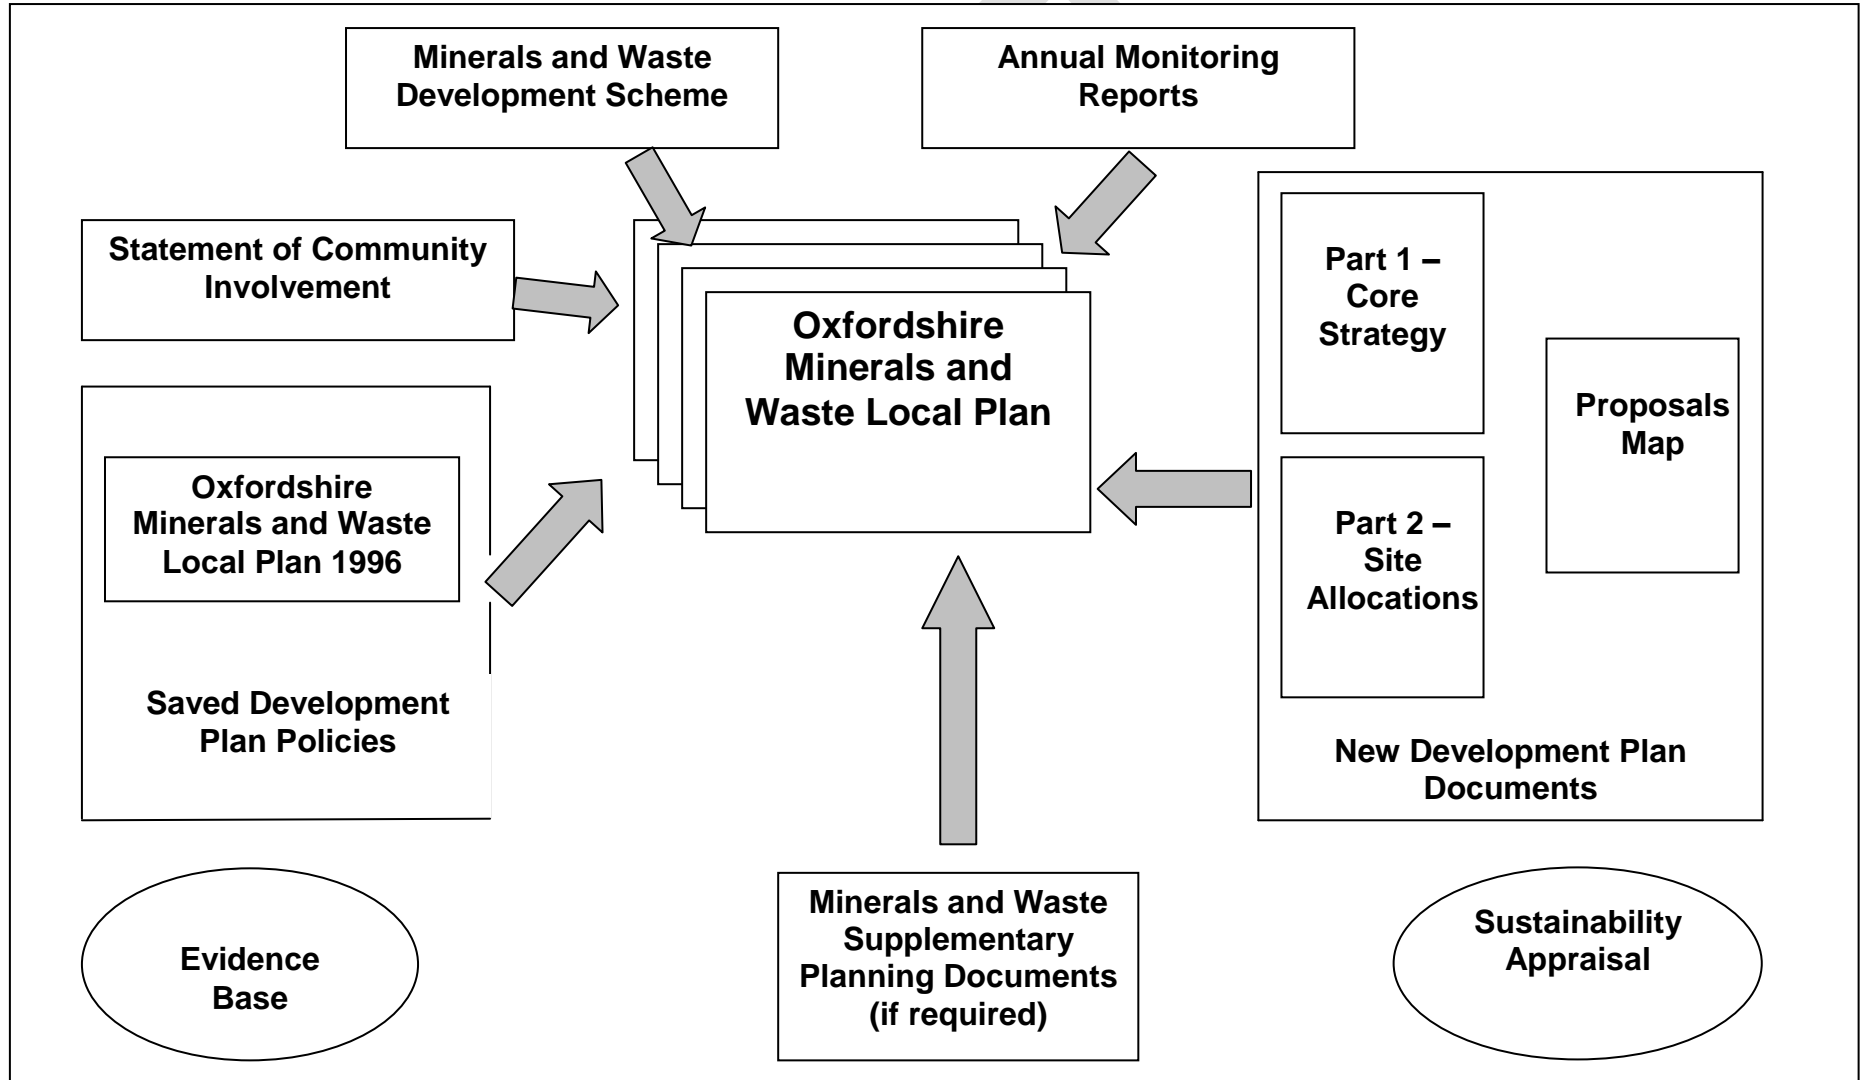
Minerals and Waste Development Scheme

Annual Monitoring Reports

Statement of Community Involvement

Oxfordshire Minerals and Waste Local Plan

Part 1 – Core Strategy

Proposals Map

Part 2 – Site Allocations

New Development Plan Documents

Oxfordshire Minerals and Waste Local Plan 1996

Saved Development Plan Policies

Evidence Base

Minerals and Waste Supplementary Planning Documents (if required)

Sustainability Appraisal